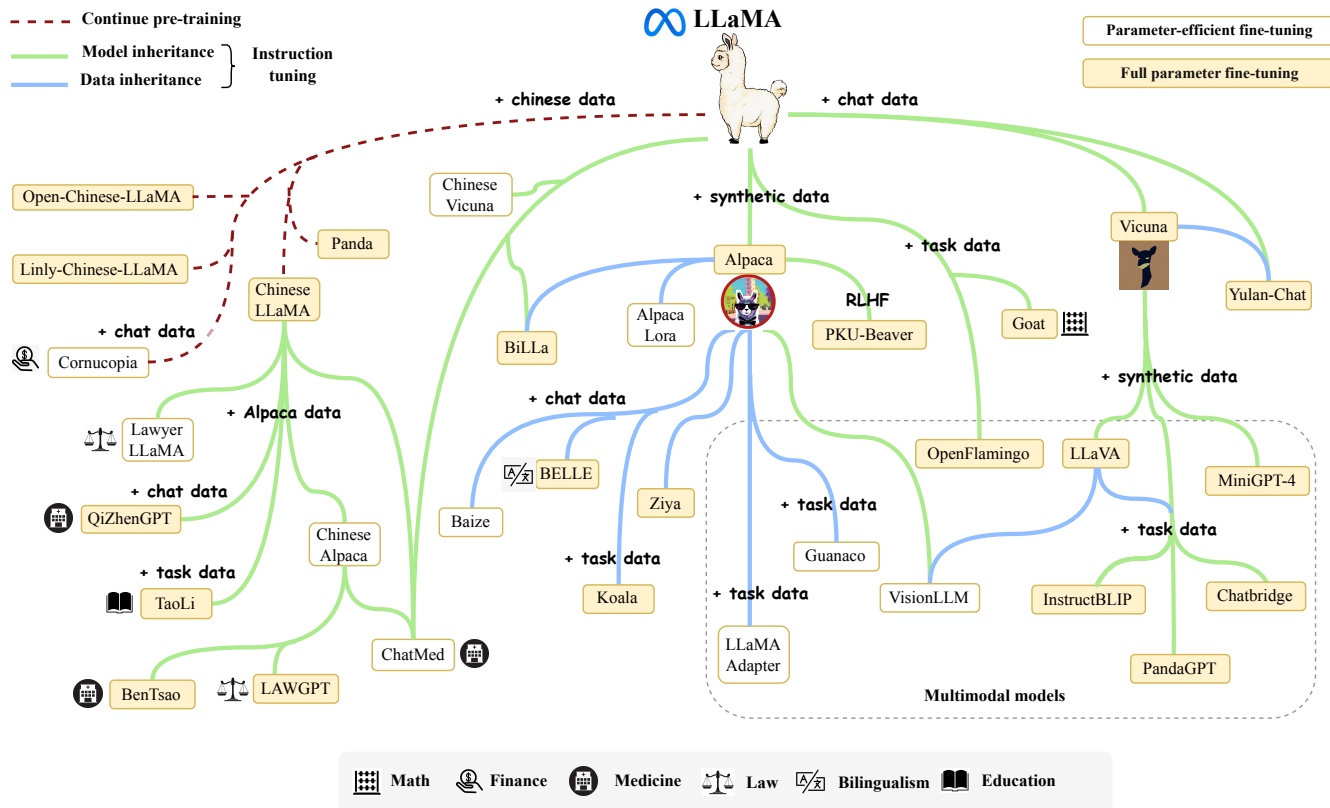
Continue pre-training
Model inheritance
Data inheritance
Instruction tuning

LLaMA

Parameter-efficient fine-tuning
Full parameter fine-tuning

+ chinese data
+ chat data

Open-Chinese-LLaMA
Panda
Linly-Chinese-LLaMA
Chinese LLaMA
+ chat data
Cornucopia

Chinese Vicuna
+ synthetic data
Alpaca
+ task data
Vicuna
Yulan-Chat

BiLLa
Alpaca Lora
RLHF
PKU-Beaver
Goat

+ Alpaca data
Lawyer LLaMA
+ chat data
QiZhenGPT
+ task data
TaoLi
Chinese Alpaca
ChatMed
BenTsao
LAWGPT

+ chat data
BELLE
Baize
Ziya
+ task data
Koala
+ task data
Guanaco
+ task data
LLaMA Adapter
VisionLLM
OpenFlamingo

+ synthetic data
LLaVA
MiniGPT-4
+ task data
InstructBLIP
Chatbridge
PandaGPT
Multimodal models

Math
Finance
Medicine
Law
Bilingualism
Education